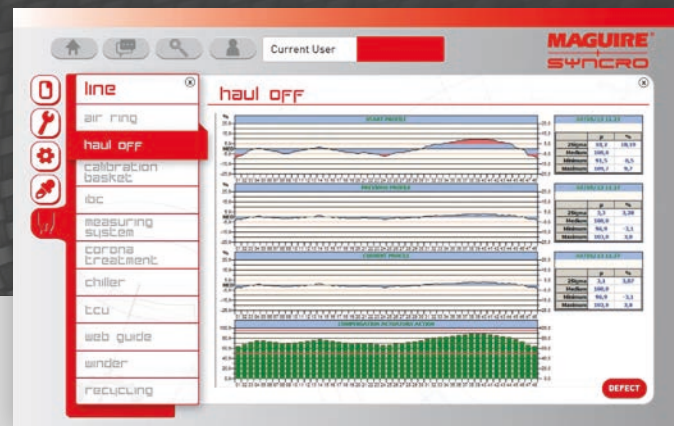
Current User

MAGUIRE
SYNCRO

line
air ring
haul off
calibration basket
ibc
measuring system
corona treatment
chiller
tcu
web guide
winder
recycling

haul off

START PROFILE

PREVIOUS PROFILE

CURRENT PROFILE

COMPENSATION ACTUATORS ACTION

|  | µ | % |
|---|---|---|
| 2Sigma | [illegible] | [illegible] |
| Medium | 100,0 |  |
| Minimum | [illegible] | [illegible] |
| Maximum | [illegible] | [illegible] |

|  | µ | % |
|---|---|---|
| 2Sigma | 3,3 | 3,30 |
| Medium | 100,0 |  |
| Minimum | 96,9 | -3,1 |
| Maximum | 103,0 | 3,0 |

|  | µ | % |
|---|---|---|
| 2Sigma | 3,1 | 3,07 |
| Medium | 100,0 |  |
| Minimum | 96,9 | -3,1 |
| Maximum | 103,8 | 3,8 |

DEFECT